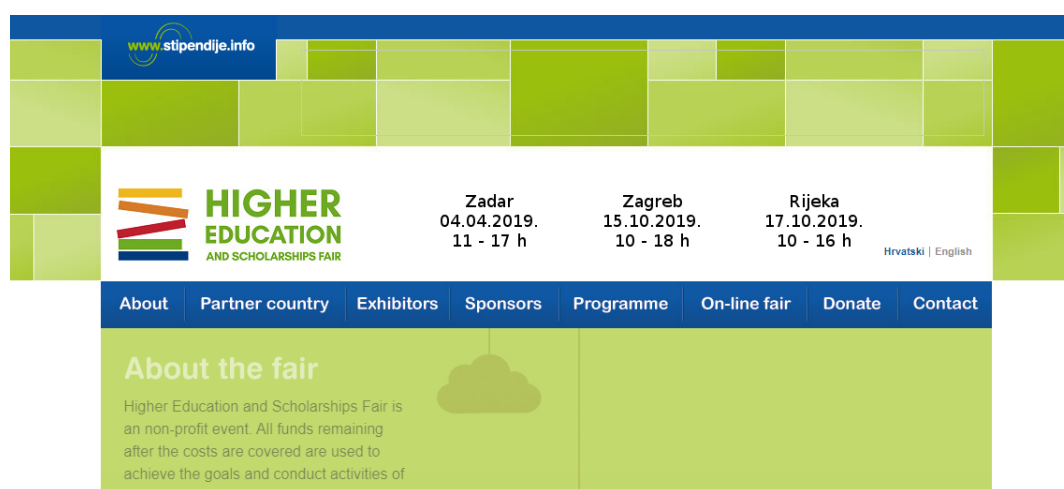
www.stipendije.info

HIGHER EDUCATION AND SCHOLARSHIPS FAIR

Zadar 04.04.2019. 11 - 17 h

Zagreb 15.10.2019. 10 - 18 h

Rijeka 17.10.2019. 10 - 16 h

Hrvatski | English

About | Partner country | Exhibitors | Sponsors | Programme | On-line fair | Donate | Contact

About the fair

Higher Education and Scholarships Fair is an non-profit event. All funds remaining after the costs are covered are used to achieve the goals and conduct activities of